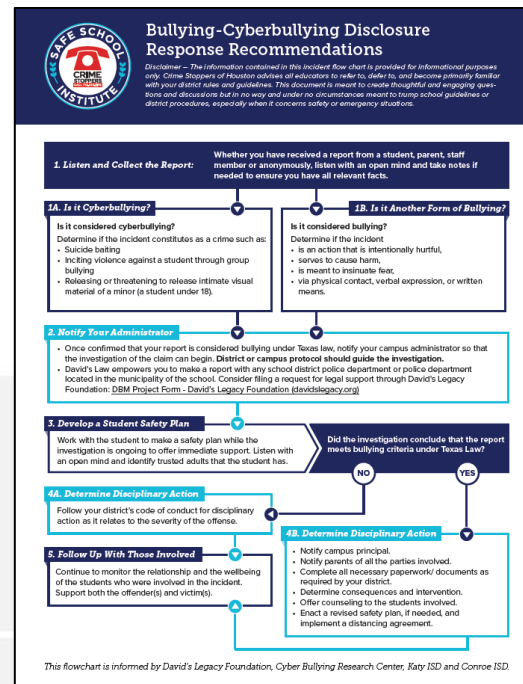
SAFE SCHOOL INSTITUTE
CRIME STOPPERS OF HOUSTON

Bullying-Cyberbullying Disclosure Response Recommendations

Disclaimer – The information contained in this incident flow chart is provided for informational purposes only. Crime Stoppers of Houston advises all educators to refer to, defer to, and become primarily familiar with your district rules and guidelines. This document is meant to create thoughtful and engaging questions and discussions but in no way and under no circumstances meant to trump school guidelines or district procedures, especially when it concerns safety or emergency situations.

1. Listen and Collect the Report: Whether you have received a report from a student, parent, staff member or anonymously, listen with an open mind and take notes if needed to ensure you have all relevant facts.

1A. Is it Cyberbullying?
Is it considered cyberbullying?
Determine if the incident constitutes as a crime such as:
• Suicide baiting
• Inciting violence against a student through group bullying
• Releasing or threatening to release intimate visual material of a minor (a student under 18).

1B. Is it Another Form of Bullying?
Is it considered bullying?
Determine if the incident
• is an action that is intentionally hurtful,
• serves to cause harm,
• is meant to insinuate fear,
• via physical contact, verbal expression, or written means.

2. Notify Your Administrator
• Once confirmed that your report is considered bullying under Texas law, notify your campus administrator so that the investigation of the claim can begin. District or campus protocol should guide the investigation.
• David's Law empowers you to make a report with any school district police department or police department located in the municipality of the school. Consider filing a request for legal support through David's Legacy Foundation: DBM Project Form - David's Legacy Foundation (davidslegacy.org)

3. Develop a Student Safety Plan
Work with the student to make a safety plan while the investigation is ongoing to offer immediate support. Listen with an open mind and identify trusted adults that the student has.

Did the investigation conclude that the report meets bullying criteria under Texas Law?
NO
YES

4A. Determine Disciplinary Action
Follow your district's code of conduct for disciplinary action as it relates to the severity of the offense.

4B. Determine Disciplinary Action
• Notify campus principal.
• Notify parents of all the parties involved.
• Complete all necessary paperwork/ documents as required by your district.
• Determine consequences and intervention.
• Offer counseling to the students involved.
• Enact a revised safety plan, if needed, and implement a distancing agreement.

5. Follow Up With Those Involved
Continue to monitor the relationship and the wellbeing of the students who were involved in the incident. Support both the offender(s) and victim(s).

This flowchart is informed by David's Legacy Foundation, Cyber Bullying Research Center, Katy ISD and Conroe ISD.